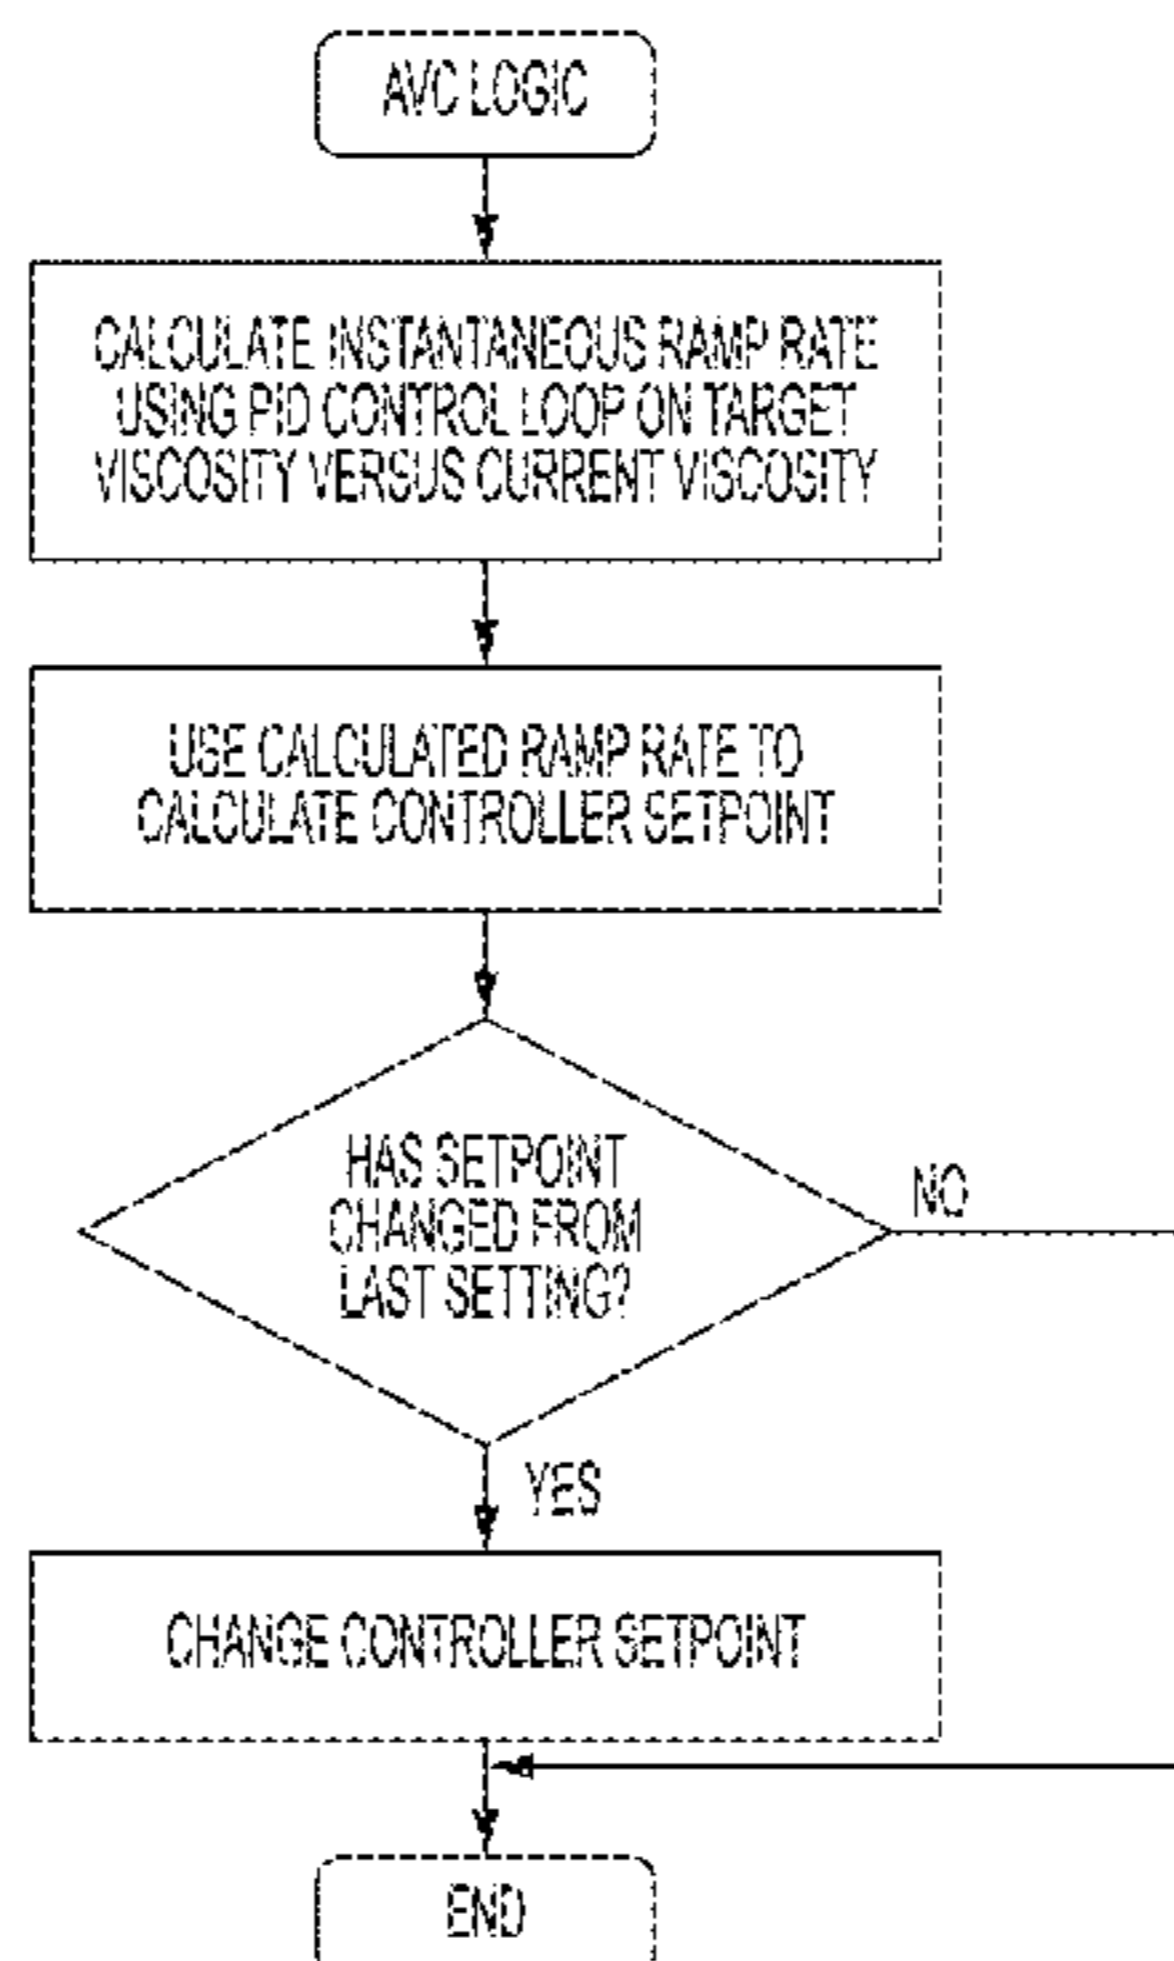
AVC LOGIC

CALCULATE INSTANTANEOUS RAMP RATE USING PID CONTROL LOOP ON TARGET VISCOSITY VERSUS CURRENT VISCOSITY

USE CALCULATED RAMP RATE TO CALCULATE CONTROLLER SETPOINT

HAS SETPOINT CHANGED FROM LAST SETTING?

NO

YES

CHANGE CONTROLLER SETPOINT

END